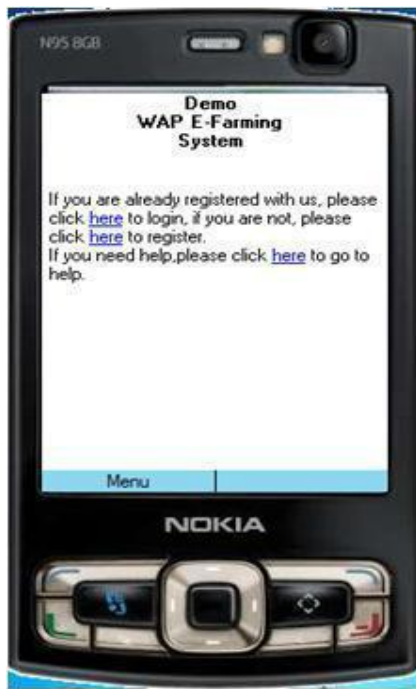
N95 8GB

Demo
WAP E-Farming
System

If you are already registered with us, please click here to login, if you are not, please click here to register.
If you need help,please click here to go to help.

Menu

NOKIA